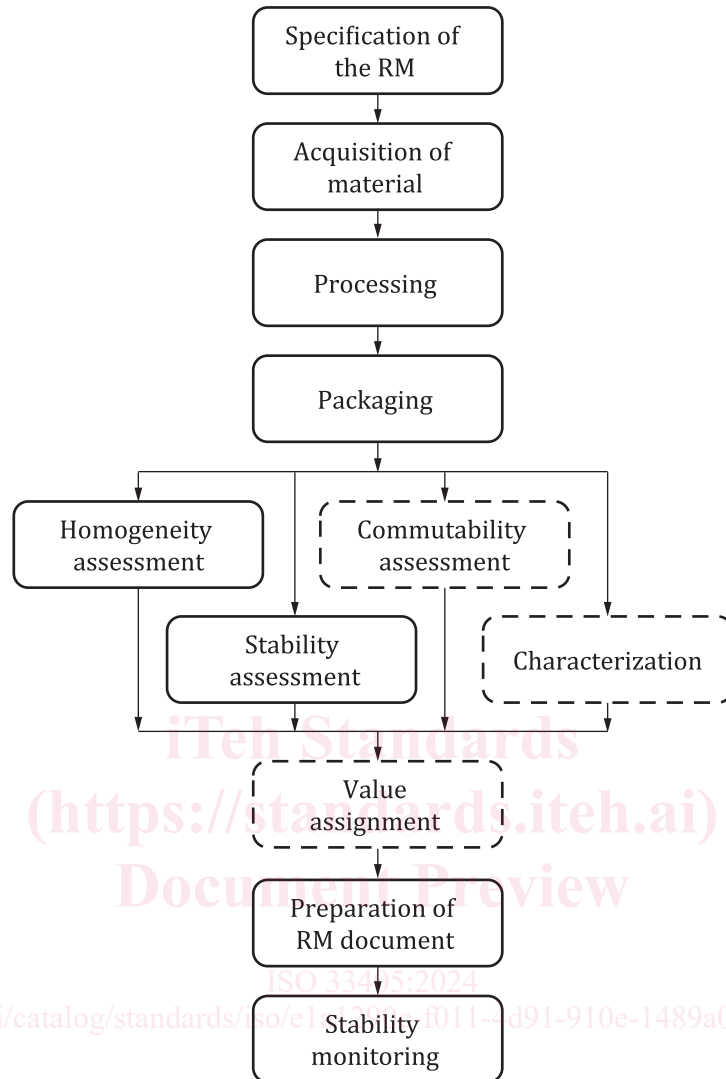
Specification of the RM

Acquisition of material

Processing

Packaging

Homogeneity assessment

Commutability assessment

Stability assessment

Characterization

Value assignment

Preparation of RM document

Stability monitoring

iTeh Standards
(https://standards.iteh.ai)
Document Preview
ISO 33405:2024
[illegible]/catalog/standards/iso/e1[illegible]-f011-4d91-910e-1489a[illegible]